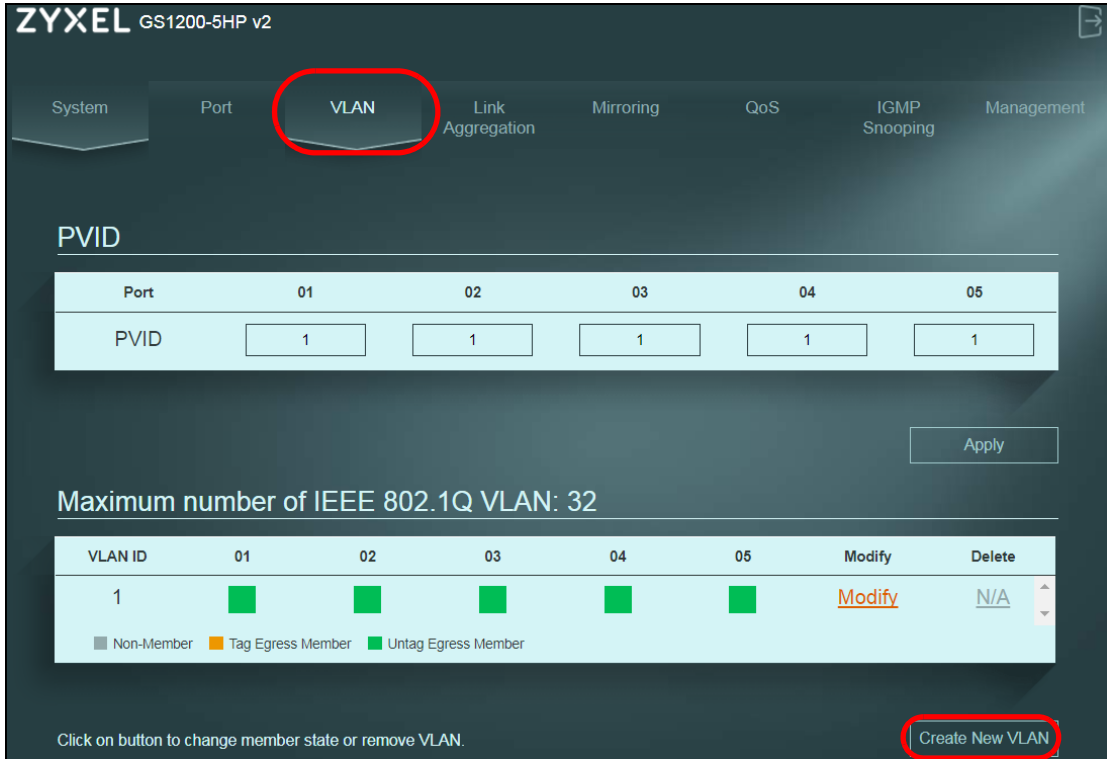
ZYXEL GS1200-5HP v2

System Port VLAN Link Aggregation Mirroring QoS IGMP Snooping Management

PVID

| Port | 01 | 02 | 03 | 04 | 05 |
|---|---|---|---|---|---|
| PVID | 1 | 1 | 1 | 1 | 1 |

Apply

Maximum number of IEEE 802.1Q VLAN: 32

| VLAN ID | 01 | 02 | 03 | 04 | 05 | Modify | Delete |
|---|---|---|---|---|---|---|---|
| 1 | | | | | | Modify | N/A |

Non-Member Tag Egress Member Untag Egress Member

Click on button to change member state or remove VLAN.

Create New VLAN